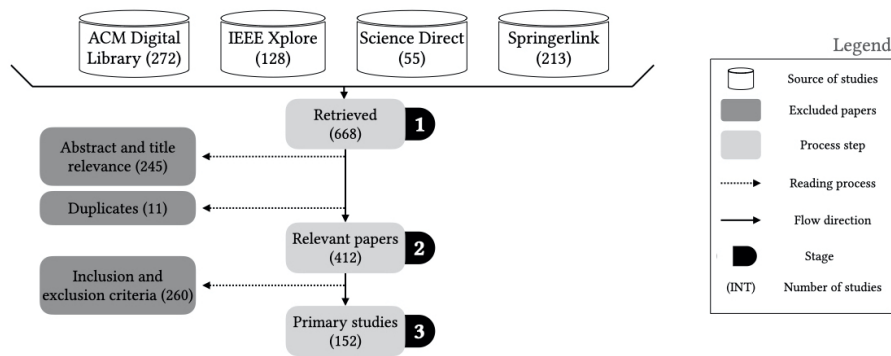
ACM Digital Library (272)

IEEE Xplore (128)

Science Direct (55)

Springerlink (213)

Retrieved (668)

1

Abstract and title relevance (245)

Duplicates (11)

Relevant papers (412)

2

Inclusion and exclusion criteria (260)

Primary studies (152)

3

Legend

Source of studies

Excluded papers

Process step

Reading process

Flow direction

Stage

(INT) Number of studies